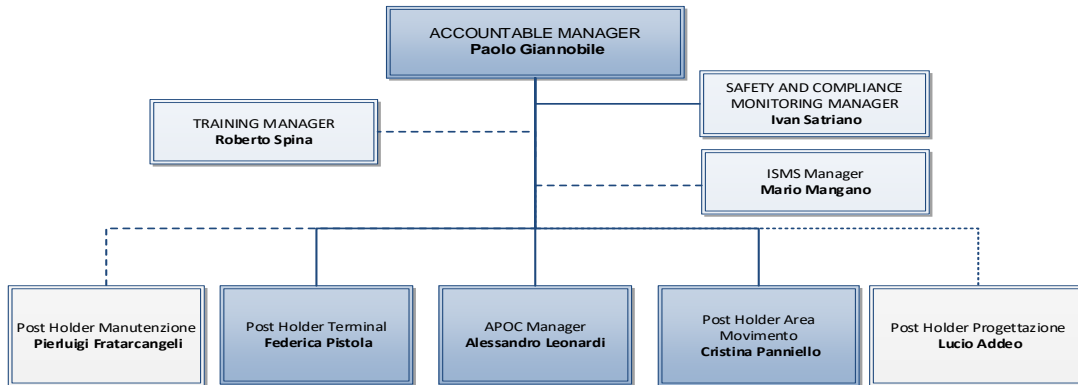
ACCOUNTABLE MANAGER
Paolo Giannobile

SAFETY AND COMPLIANCE MONITORING MANAGER
Ivan Satriano

TRAINING MANAGER
Roberto Spina

ISMS Manager
Mario Mangano

Post Holder Manutenzione
Pierluigi Fratarcangeli

Post Holder Terminal
Federica Pistola

APOC Manager
Alessandro Leonardi

Post Holder Area Movimento
Cristina Panniello

Post Holder Progettazione
Lucio Addeo